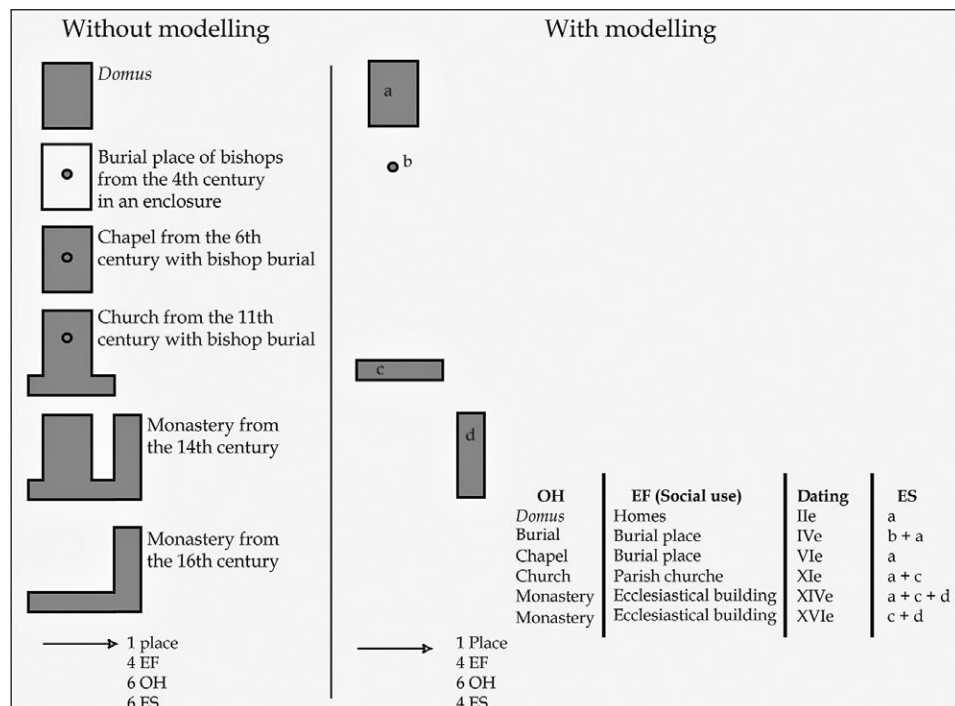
Without modelling

With modelling

*Domus*

a

Burial place of bishops from the 4th century in an enclosure

b

Chapel from the 6th century with bishop burial

Church from the 11th century with bishop burial

c

Monastery from the 14th century

d

Monastery from the 16th century

| OH | EF (Social use) | Dating | ES |
|---|---|---|---|
| *Domus* | Homes | IIe | a |
| Burial | Burial place | IVe | b + a |
| Chapel | Burial place | VIe | a |
| Church | Parish churche | XIe | a + c |
| Monastery | Ecclesiastical building | XIVe | a + c + d |
| Monastery | Ecclesiastical building | XVIe | c + d |

1 place
4 EF
6 OH
6 ES

1 Place
4 EF
6 OH
4 ES